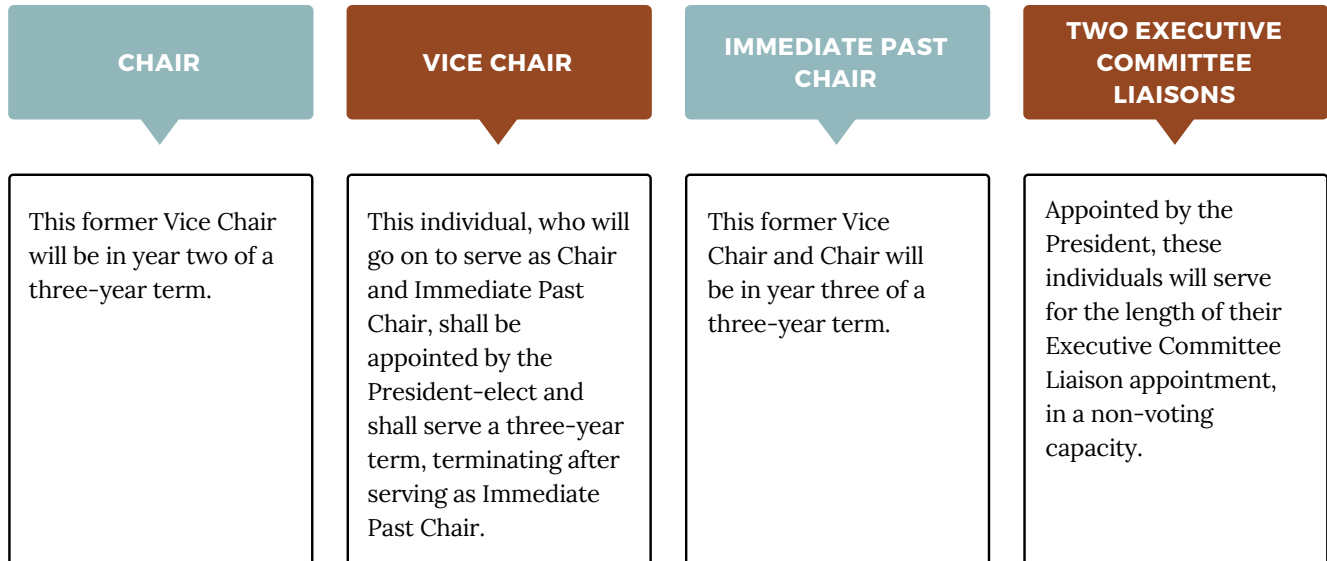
CHAIR

This former Vice Chair will be in year two of a three-year term.

VICE CHAIR

This individual, who will go on to serve as Chair and Immediate Past Chair, shall be appointed by the President-elect and shall serve a three-year term, terminating after serving as Immediate Past Chair.

IMMEDIATE PAST CHAIR

This former Vice Chair and Chair will be in year three of a three-year term.

TWO EXECUTIVE COMMITTEE LIAISONS

Appointed by the President, these individuals will serve for the length of their Executive Committee Liaison appointment, in a non-voting capacity.